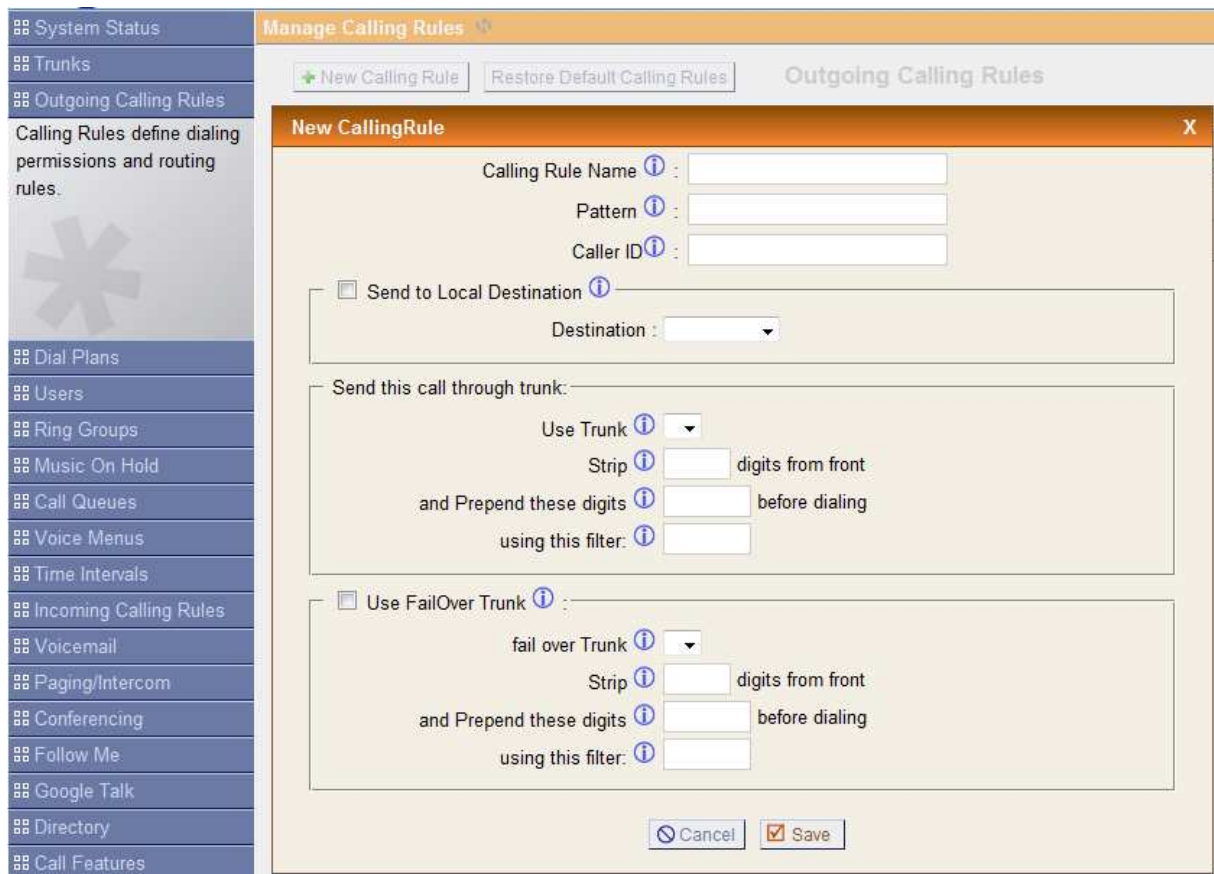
System Status
Trunks
Outgoing Calling Rules
Calling Rules define dialing permissions and routing rules.

Dial Plans
Users
Ring Groups
Music On Hold
Call Queues
Voice Menus
Time Intervals
Incoming Calling Rules
Voicemail
Paging/Intercom
Conferencing
Follow Me
Google Talk
Directory
Call Features

Manage Calling Rules

New Calling Rule | Restore Default Calling Rules | Outgoing Calling Rules

New CallingRule X

Calling Rule Name :
Pattern :
Caller ID :

Send to Local Destination
Destination :

Send this call through trunk:
Use Trunk
Strip digits from front
and Prepend these digits before dialing
using this filter:

Use FailOver Trunk :
fail over Trunk
Strip digits from front
and Prepend these digits before dialing
using this filter:

Cancel Save